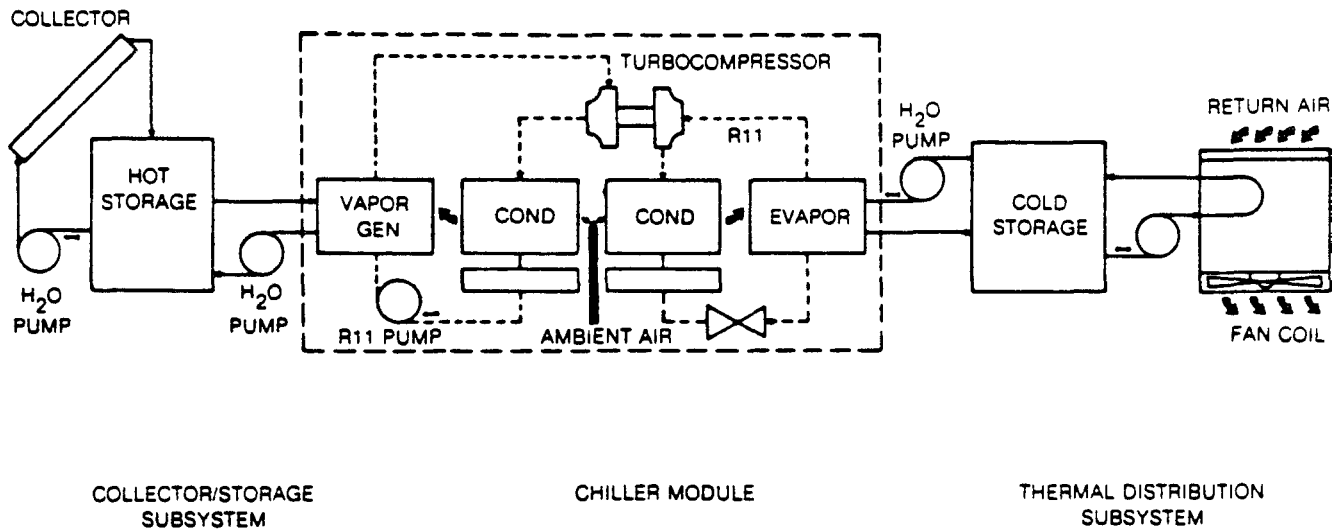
COLLECTOR

HOT STORAGE

$H_2O$ PUMP

$H_2O$ PUMP

TURBOCOMPRESSOR

R11

VAPOR GEN

COND

COND

EVAPOR

R11 PUMP

AMBIENT AIR

$H_2O$ PUMP

COLD STORAGE

RETURN AIR

FAN COIL

COLLECTOR/STORAGE SUBSYSTEM

CHILLER MODULE

THERMAL DISTRIBUTION SUBSYSTEM